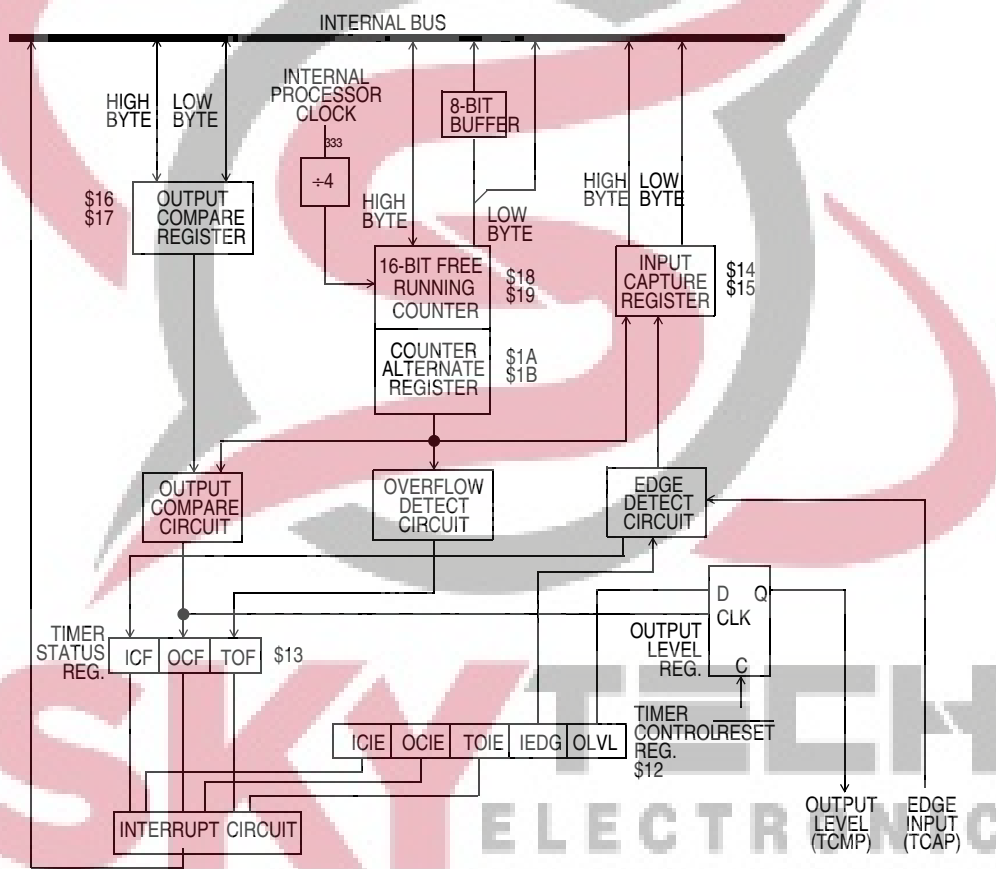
INTERNAL BUS

HIGH BYTE

LOW BYTE

INTERNAL PROCESSOR CLOCK

333

8-BIT BUFFER

$16
$17

OUTPUT COMPARE REGISTER

÷4

HIGH BYTE

LOW BYTE

HIGH BYTE

LOW BYTE

16-BIT FREE RUNNING COUNTER

$18
$19

INPUT CAPTURE REGISTER

$14
$15

COUNTER ALTERNATE REGISTER

$1A
$1B

OUTPUT COMPARE CIRCUIT

OVERFLOW DETECT CIRCUIT

EDGE DETECT CIRCUIT

D Q
CLK
C

OUTPUT LEVEL REG.

TIMER STATUS REG.

| ICF | OCF | TOF |
|---|---|---|

$13

| ICIE | OCIE | TOIE | IEDG | OLVL |
|---|---|---|---|---|

TIMER CONTROL REG.
$12

$\overline{RESET}$

INTERRUPT CIRCUIT

OUTPUT LEVEL (TCMP)

EDGE INPUT (TCAP)

SKY TECH ELECTRONIC